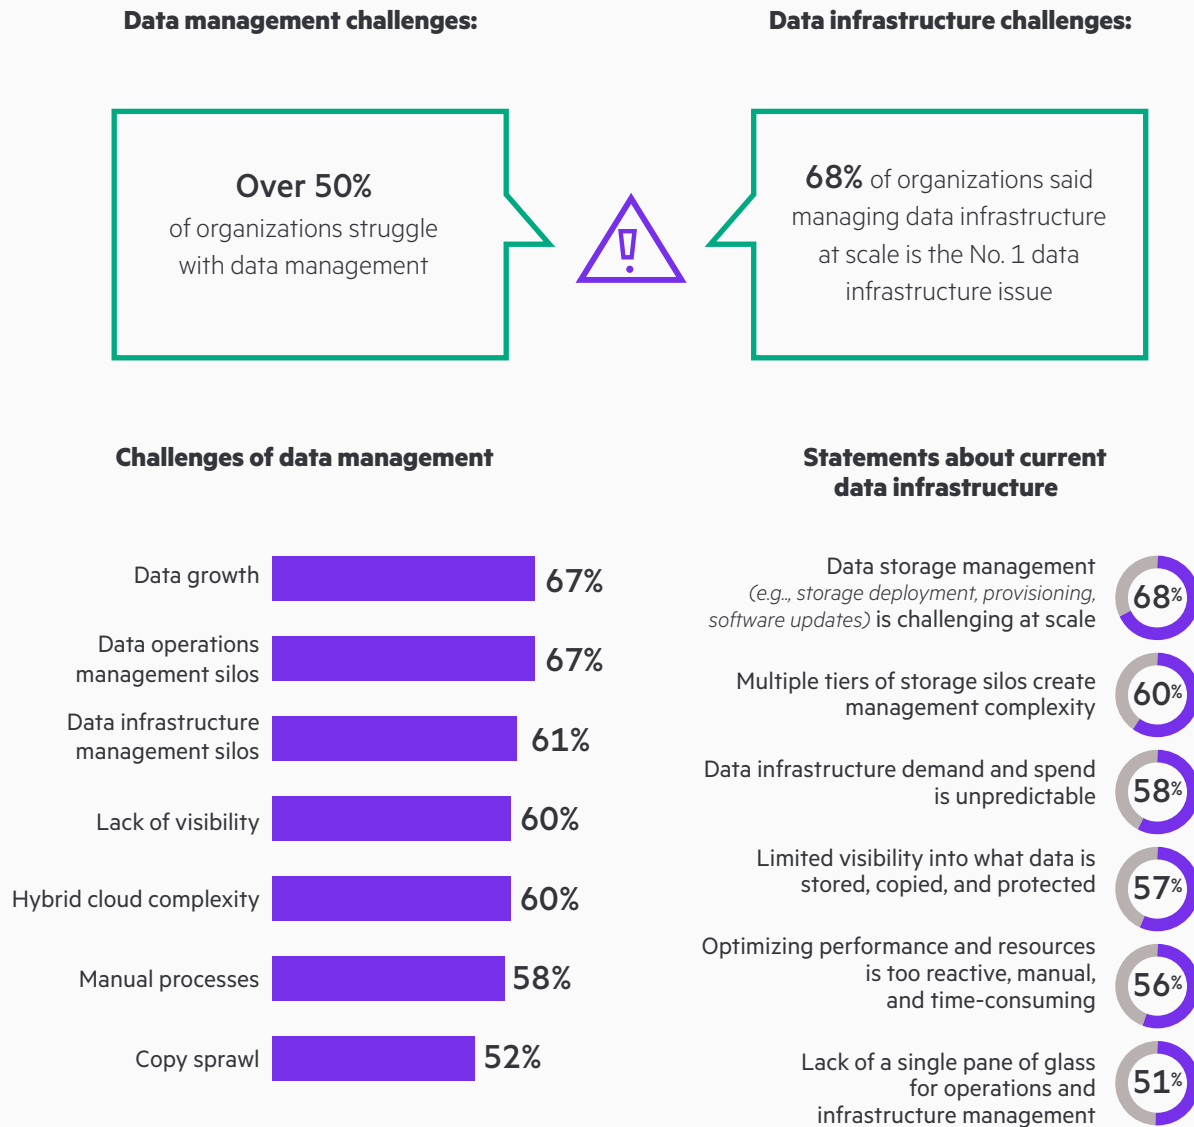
Data management challenges:

Data infrastructure challenges:

Over 50%
of organizations struggle with data management

68% of organizations said managing data infrastructure at scale is the No. 1 data infrastructure issue

Challenges of data management

Data growth 67%

Data operations management silos 67%

Data infrastructure management silos 61%

Lack of visibility 60%

Hybrid cloud complexity 60%

Manual processes 58%

Copy sprawl 52%

Statements about current data infrastructure

Data storage management (e.g., storage deployment, provisioning, software updates) is challenging at scale 68%

Multiple tiers of storage silos create management complexity 60%

Data infrastructure demand and spend is unpredictable 58%

Limited visibility into what data is stored, copied, and protected 57%

Optimizing performance and resources is too reactive, manual, and time-consuming 56%

Lack of a single pane of glass for operations and infrastructure management 51%